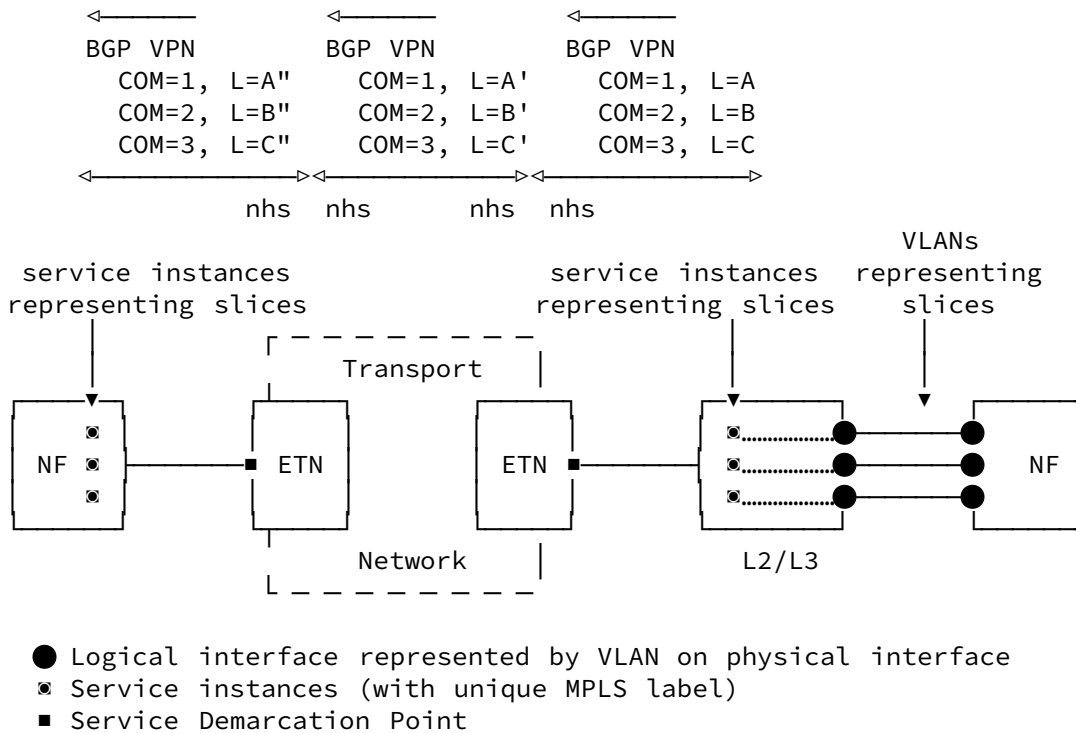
BGP VPN
COM=1, L=A"
COM=2, L=B"
COM=3, L=C"

BGP VPN
COM=1, L=A'
COM=2, L=B'
COM=3, L=C'

BGP VPN
COM=1, L=A
COM=2, L=B
COM=3, L=C

nhs nhs nhs nhs

service instances representing slices

service instances representing slices

VLANs representing slices

Transport

NF

ETN

ETN

NF

Network

L2/L3

● Logical interface represented by VLAN on physical interface
◙ Service instances (with unique MPLS label)
■ Service Demarcation Point